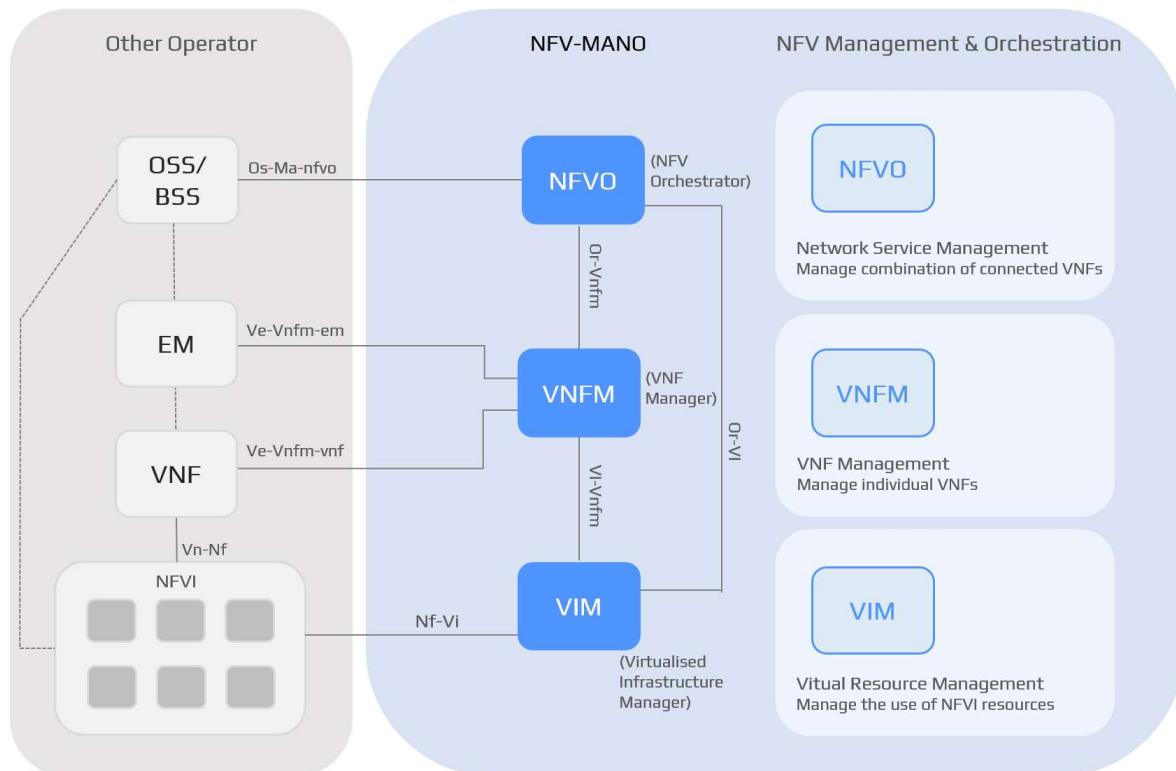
Other Operator

OSS/ BSS

Os-Ma-nfvo

EM

Ve-Vnfm-em

VNF

Ve-Vnfm-vnf

Vn-Nf

NFVI

Nf-Vi

NFV-MANO

NFVO

(NFV Orchestrator)

Or-Vnfm

VNFM

(VNF Manager)

Vi-Vnfm

Or-Vi

VIM

(Virtualised Infrastructure Manager)

NFV Management & Orchestration

NFVO

Network Service Management
Manage combination of connected VNFs

VNFM

VNF Management
Manage individual VNFs

VIM

Vitual Resource Management
Manage the use of NFVI resources